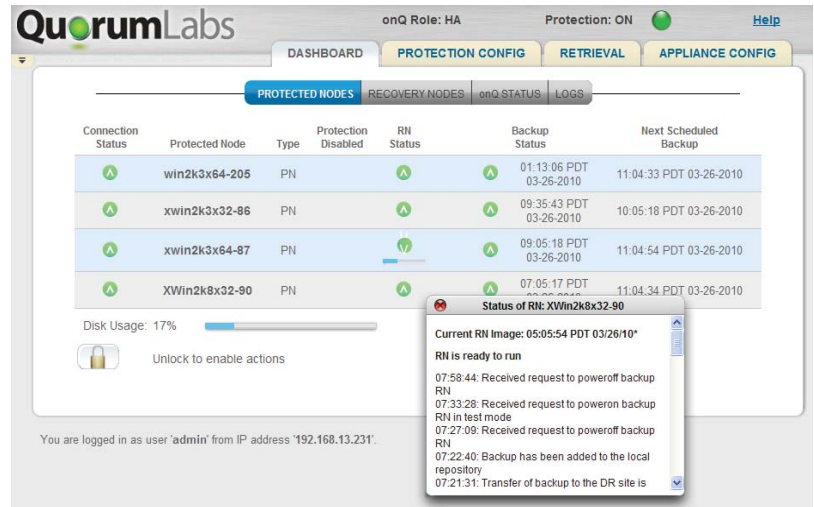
QuorumLabs

onQ Role: HA

Protection: ON

Help

DASHBOARD

PROTECTION CONFIG

RETRIEVAL

APPLIANCE CONFIG

PROTECTED NODES

RECOVERY NODES

onQ STATUS

LOGS

| Connection Status | Protected Node | Type | Protection Disabled | RN Status | Backup Status | Next Scheduled Backup |
|---|---|---|---|---|---|---|
| | win2k3x64-205 | PN | | | 01:13:06 PDT 03-26-2010 | 11:04:33 PDT 03-26-2010 |
| | xwin2k3x32-86 | PN | | | 09:35:43 PDT 03-26-2010 | 10:05:18 PDT 03-26-2010 |
| | xwin2k3x64-87 | PN | | | 09:05:18 PDT 03-26-2010 | 11:04:54 PDT 03-26-2010 |
| | XWin2k8x32-90 | PN | | | 07:05:17 PDT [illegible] | 11:04:34 PDT 03-26-2010 |

Disk Usage: 17%

Unlock to enable actions

You are logged in as user 'admin' from IP address '192.168.13.231'.

Status of RN: XWin2k8x32-90

Current RN Image: 05:05:54 PDT 03/26/10*

RN is ready to run

07:58:44: Received request to poweroff backup RN
07:33:28: Received request to poweron backup RN in test mode
07:27:09: Received request to poweroff backup RN
07:22:40: Backup has been added to the local repository
07:21:31: Transfer of backup to the DR site is